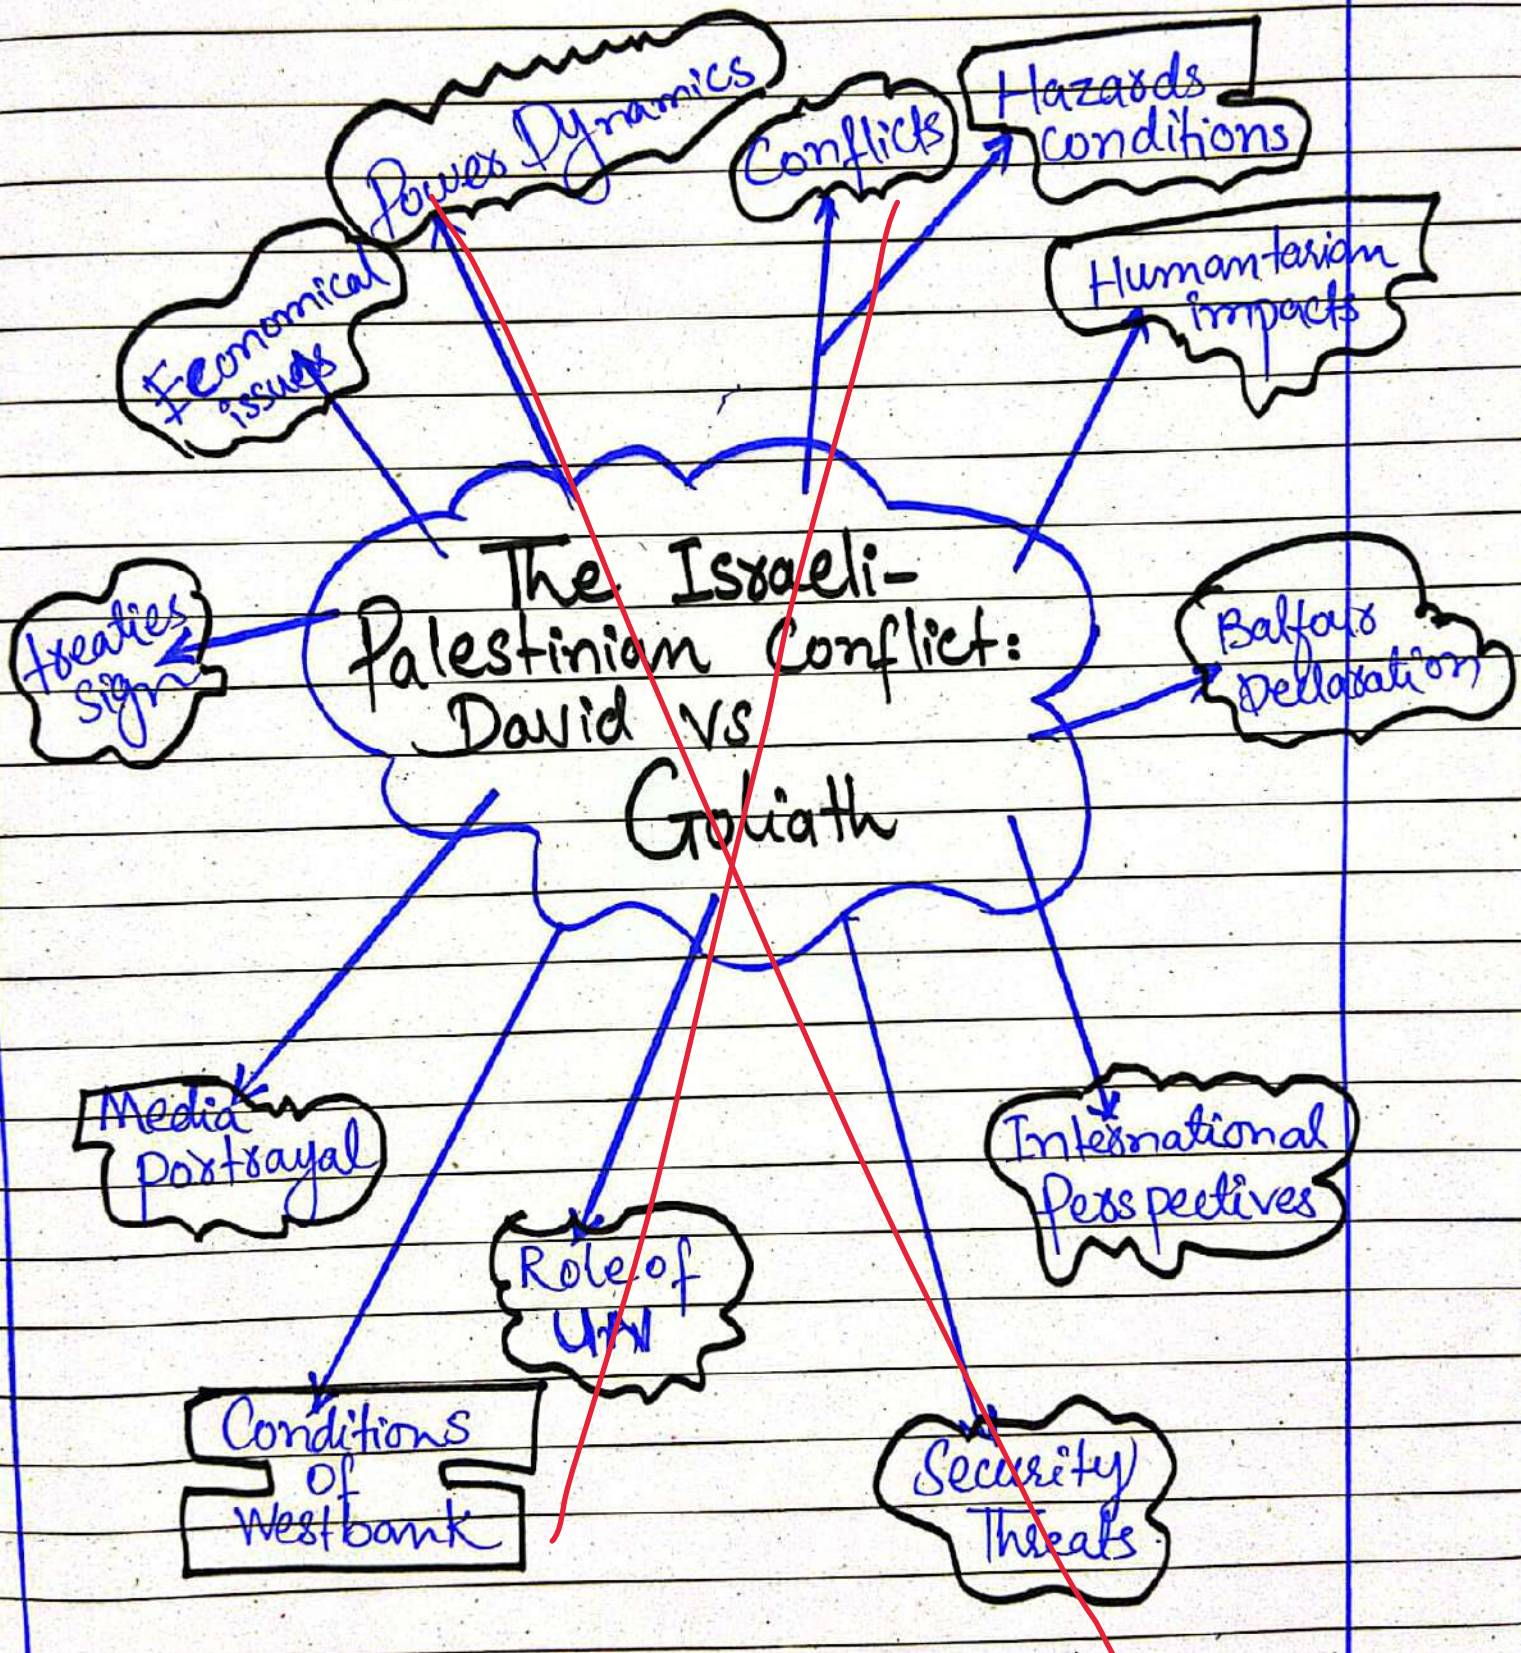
The Israeli-Palestinian Conflict: David vs Goliath

Power Dynamics

Conflicts

Hazards conditions

Economical issues

Humanitarian impacts

treaties sign

Balfour Declaration

Media Portrayal

Role of UN

International Perspectives

Conditions of Westbank

Security Threats